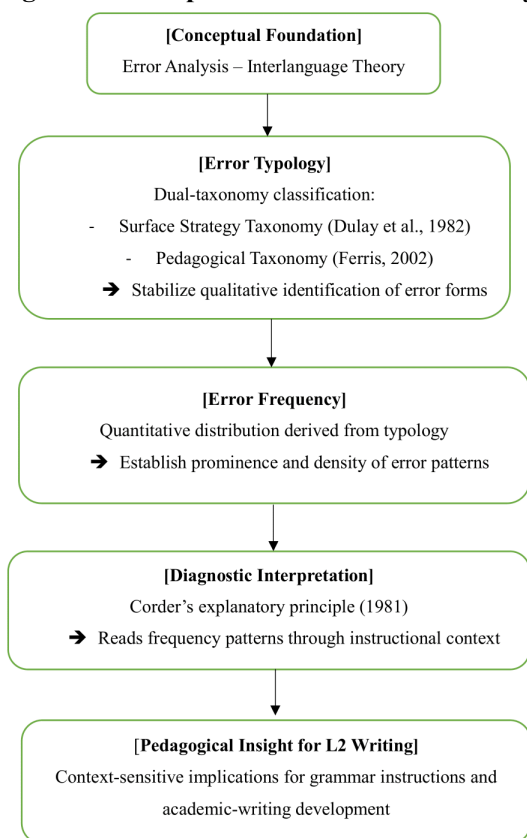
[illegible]

[Conceptual Foundation]

Error Analysis – Interlanguage Theory

[Error Typology]

Dual-taxonomy classification:

- Surface Strategy Taxonomy (Dulay et al., 1982)

- Pedagogical Taxonomy (Ferris, 2002)

➔ Stabilize qualitative identification of error forms

[Error Frequency]

Quantitative distribution derived from typology

➔ Establish prominence and density of error patterns

[Diagnostic Interpretation]

Corder's explanatory principle (1981)

➔ Reads frequency patterns through instructional context

[Pedagogical Insight for L2 Writing]

Context-sensitive implications for grammar instructions and academic-writing development